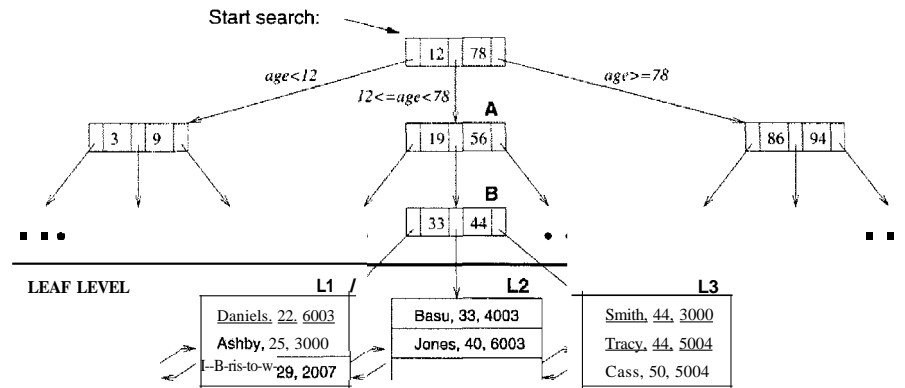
Start search:

12 | 78

age<12

12<=age<78

age>=78

A

3 | 9

19 | 56

86 | 94

B

33 | 44

LEAF LEVEL

L1

L2

L3

Daniels, 22, 6003
Ashby, 25, 3000
I--B-ris-to-w-29, 2007

Basu, 33, 4003
Jones, 40, 6003

Smith, 44, 3000
Tracy, 44, 5004
Cass, 50, 5004